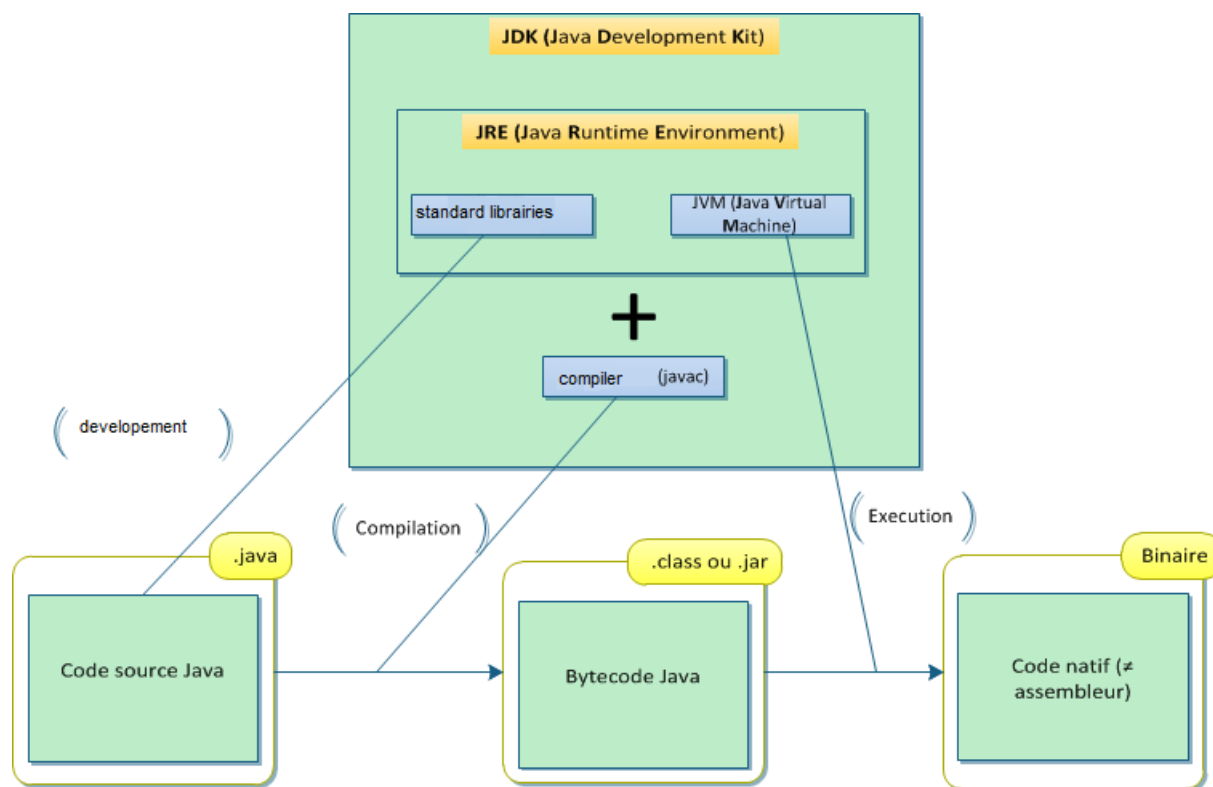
JDK (Java Development Kit)

JRE (Java Runtime Environment)

standard librairies

JVM (Java Virtual Machine)

+

compiler (javac)

developement

Compilation

Execution

.java

Code source Java

.class ou .jar

Bytecode Java

Binaire

Code natif (≠ assembleur)